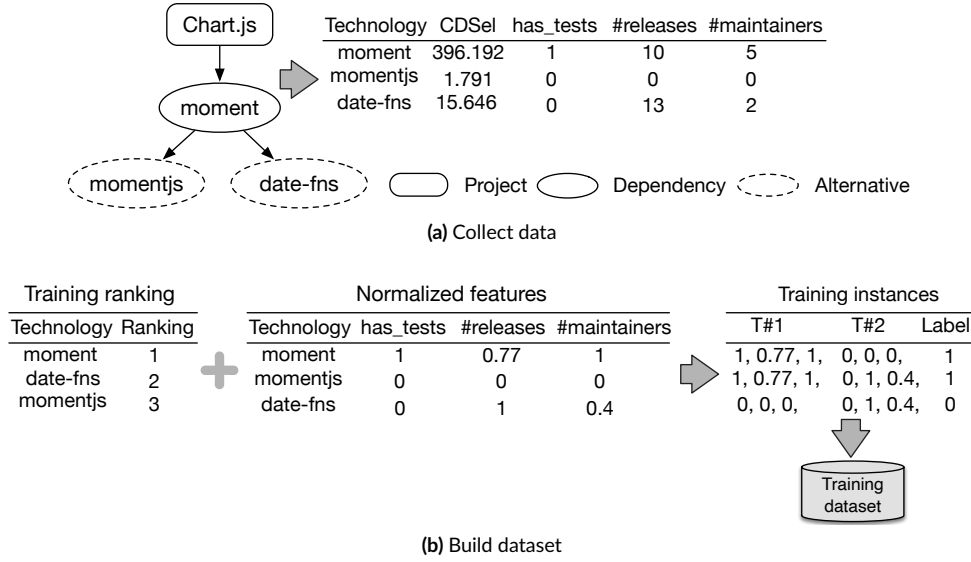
Chart.js

moment

momentjs

date-fns

| Technology | CDSel | has_tests | #releases | #maintainers |
|---|---|---|---|---|
| moment | 396.192 | 1 | 10 | 5 |
| momentjs | 1.791 | 0 | 0 | 0 |
| date-fns | 15.646 | 0 | 13 | 2 |

Project Dependency Alternative

(a) Collect data

Training ranking

| Technology | Ranking |
|---|---|
| moment | 1 |
| date-fns | 2 |
| momentjs | 3 |

Normalized features

| Technology | has_tests | #releases | #maintainers |
|---|---|---|---|
| moment | 1 | 0.77 | 1 |
| momentjs | 0 | 0 | 0 |
| date-fns | 0 | 1 | 0.4 |

Training instances

| T#1 | T#2 | Label |
|---|---|---|
| 1, 0.77, 1, | 0, 0, 0, | 1 |
| 1, 0.77, 1, | 0, 1, 0.4, | 1 |
| 0, 0, 0, | 0, 1, 0.4, | 0 |

Training dataset

(b) Build dataset